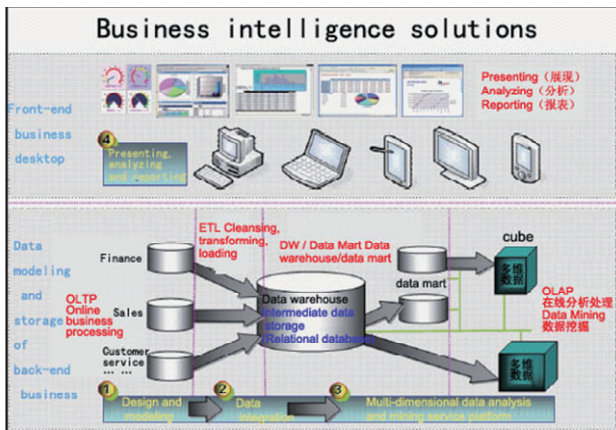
Business intelligence solutions

Front-end business desktop

Presenting（展现）
Analyzing（分析）
Reporting（报表）

4 Presenting, analyzing and reporting

Data modeling and storage of back-end business

ETL Cleansing, transforming, loading

DW / Data Mart Data warehouse/data mart

cube

Finance

OLTP Online business processing

Sales

Customer service

Data warehouse
Intermediate data storage
(Relational database)

data mart

多维数据

OLAP
在线分析处理
Data Mining
数据挖掘

多维数据

1 Design and modeling

2 Data integration

3 Multi-dimensional data analysis and mining service platform